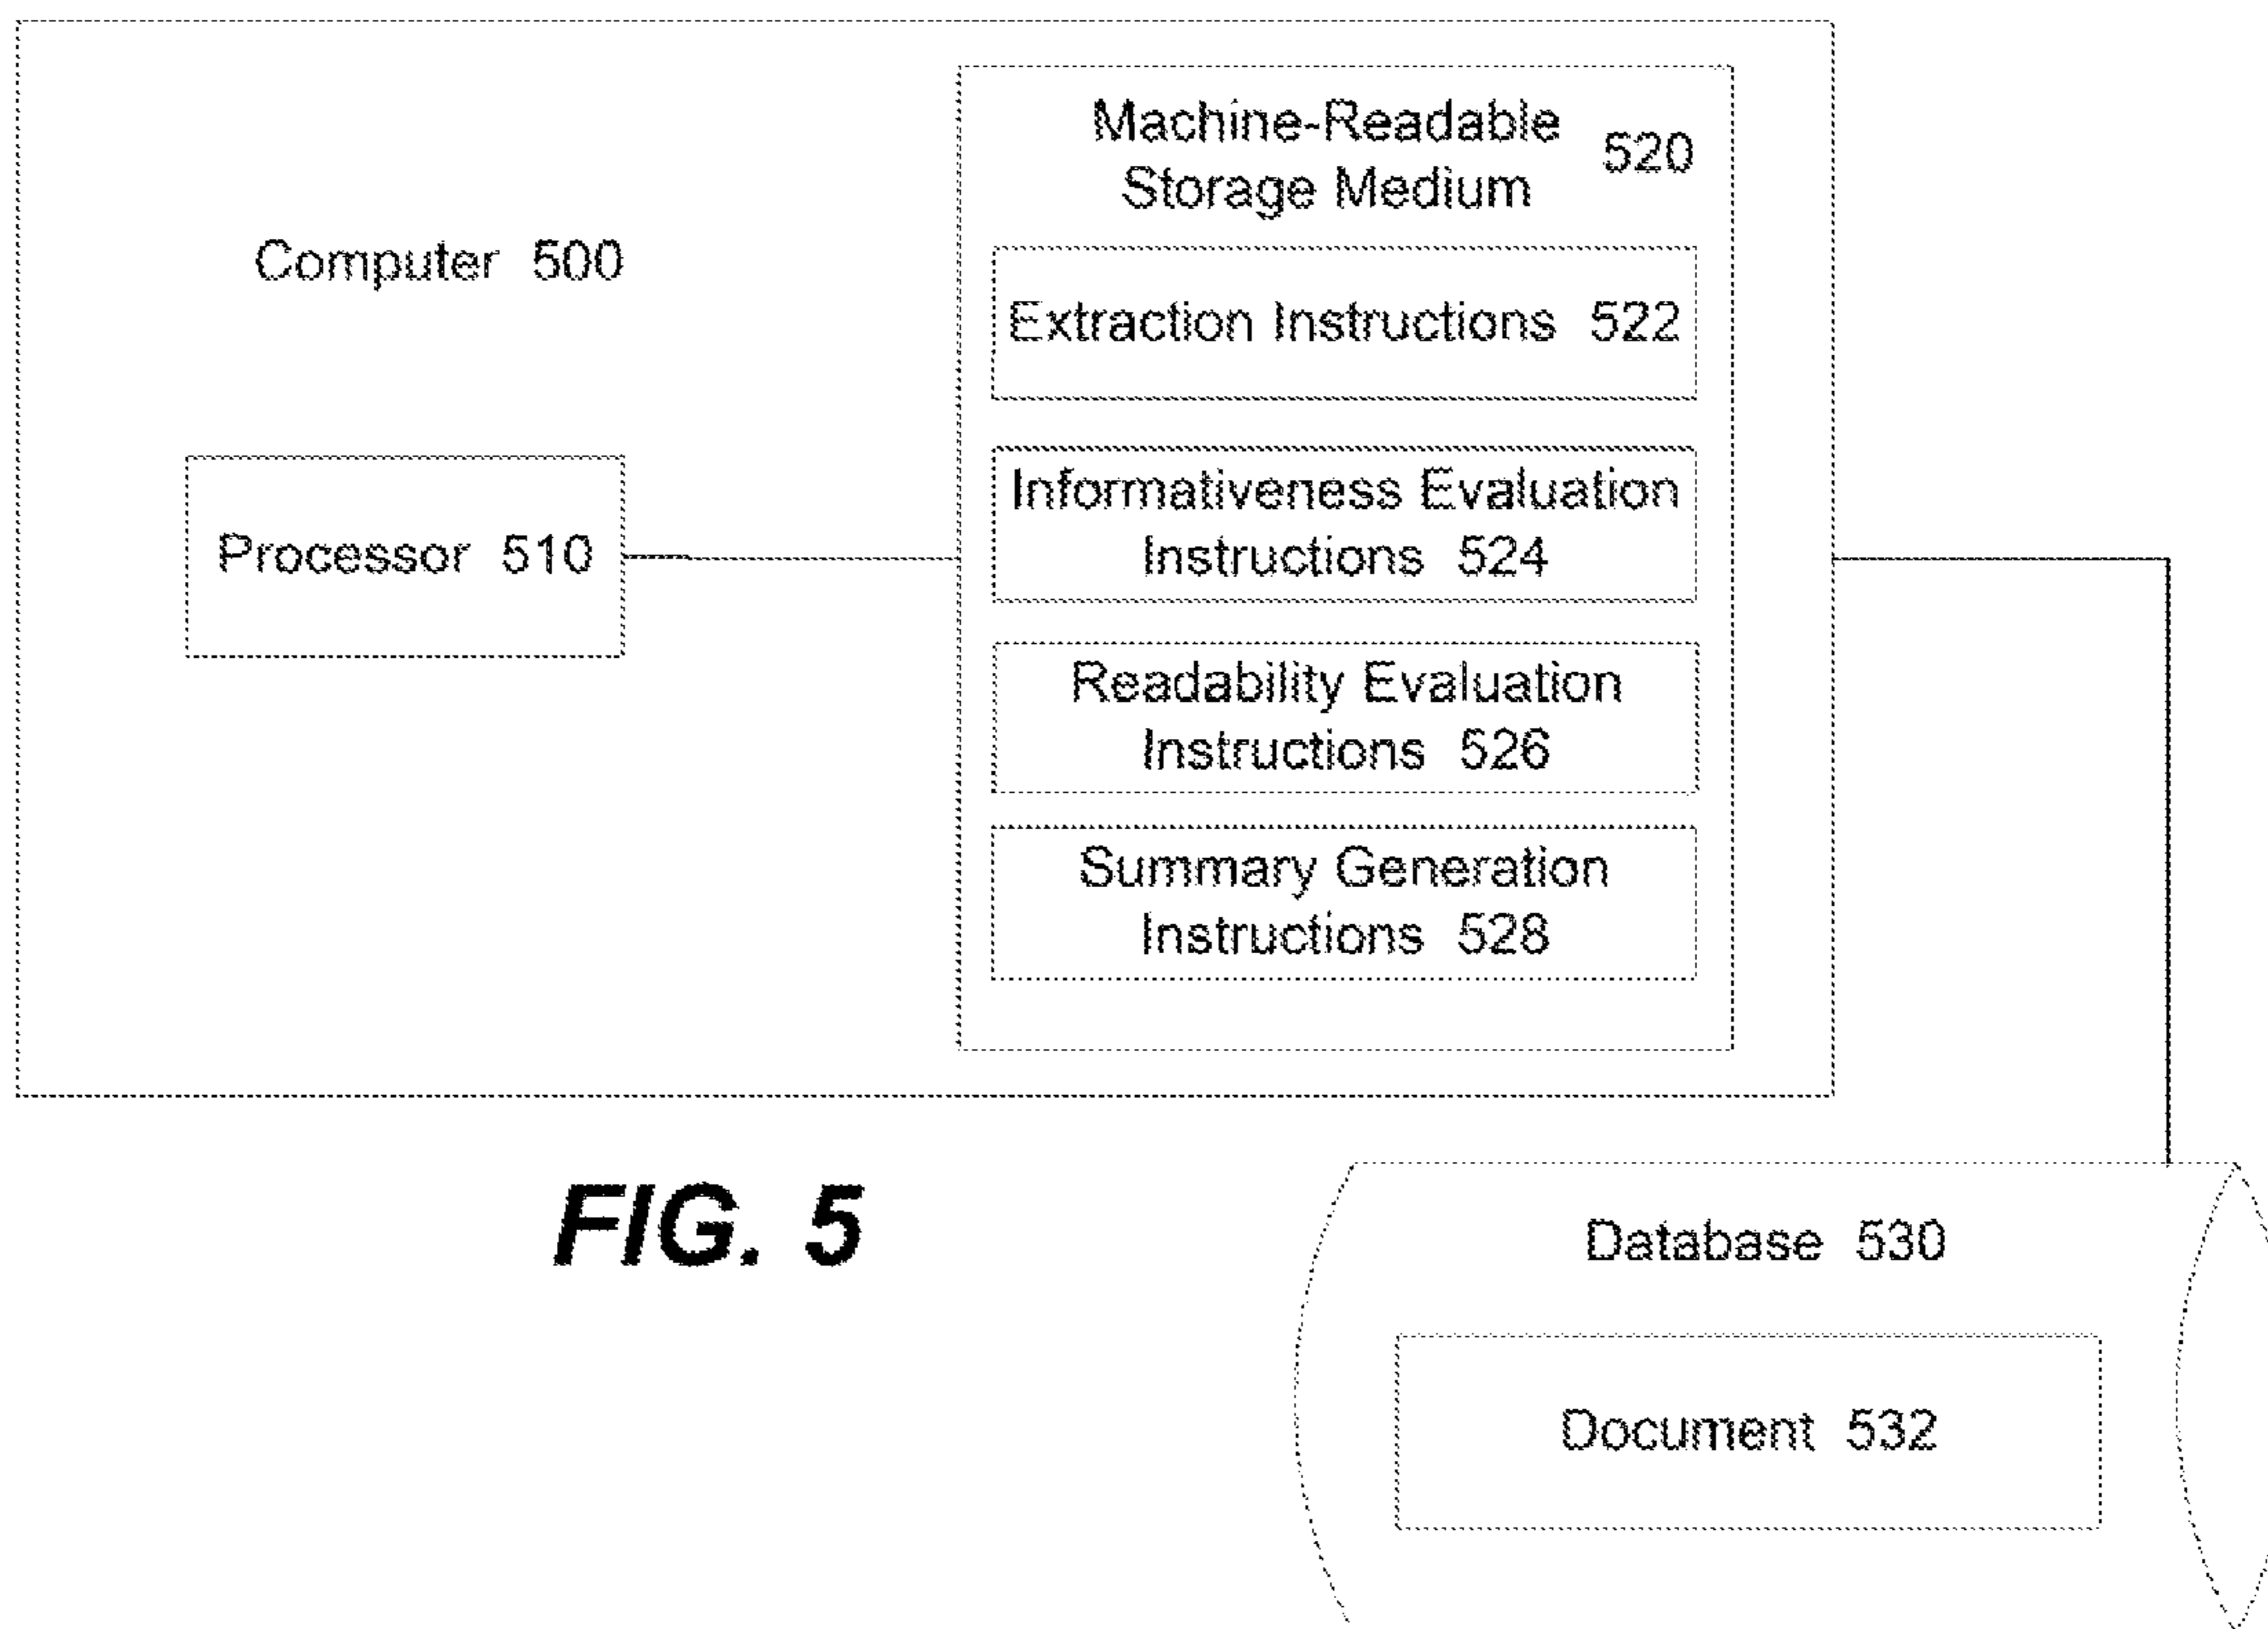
Computer 500

Processor 510

Machine-Readable Storage Medium 520

Extraction Instructions 522

Informativeness Evaluation Instructions 524

Readability Evaluation Instructions 526

Summary Generation Instructions 528

FIG. 5

Database 530

Document 532